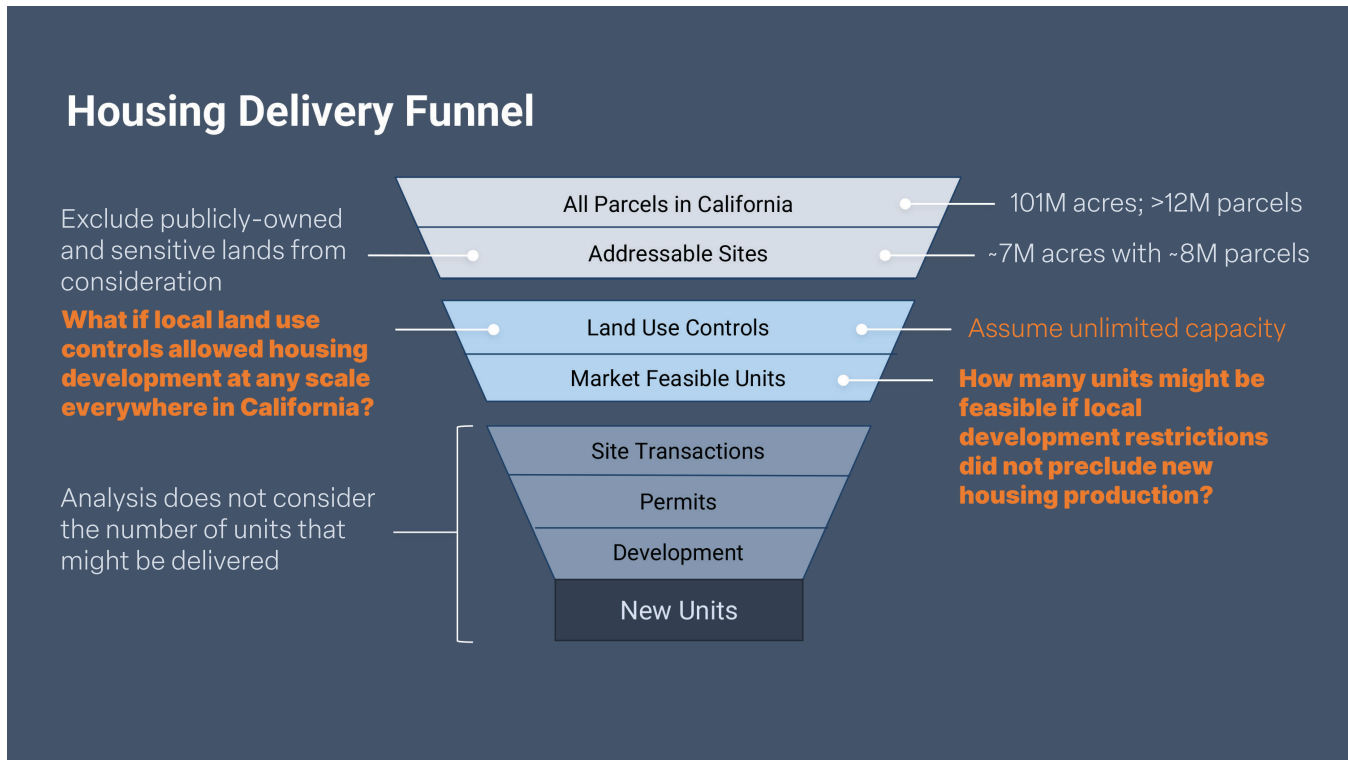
Housing Delivery Funnel

All Parcels in California

101M acres; >12M parcels

Exclude publicly-owned and sensitive lands from consideration

Addressable Sites

~7M acres with ~8M parcels

What if local land use controls allowed housing development at any scale everywhere in California?

Land Use Controls

Assume unlimited capacity

Market Feasible Units

How many units might be feasible if local development restrictions did not preclude new housing production?

Site Transactions

Permits

Development

New Units

Analysis does not consider the number of units that might be delivered